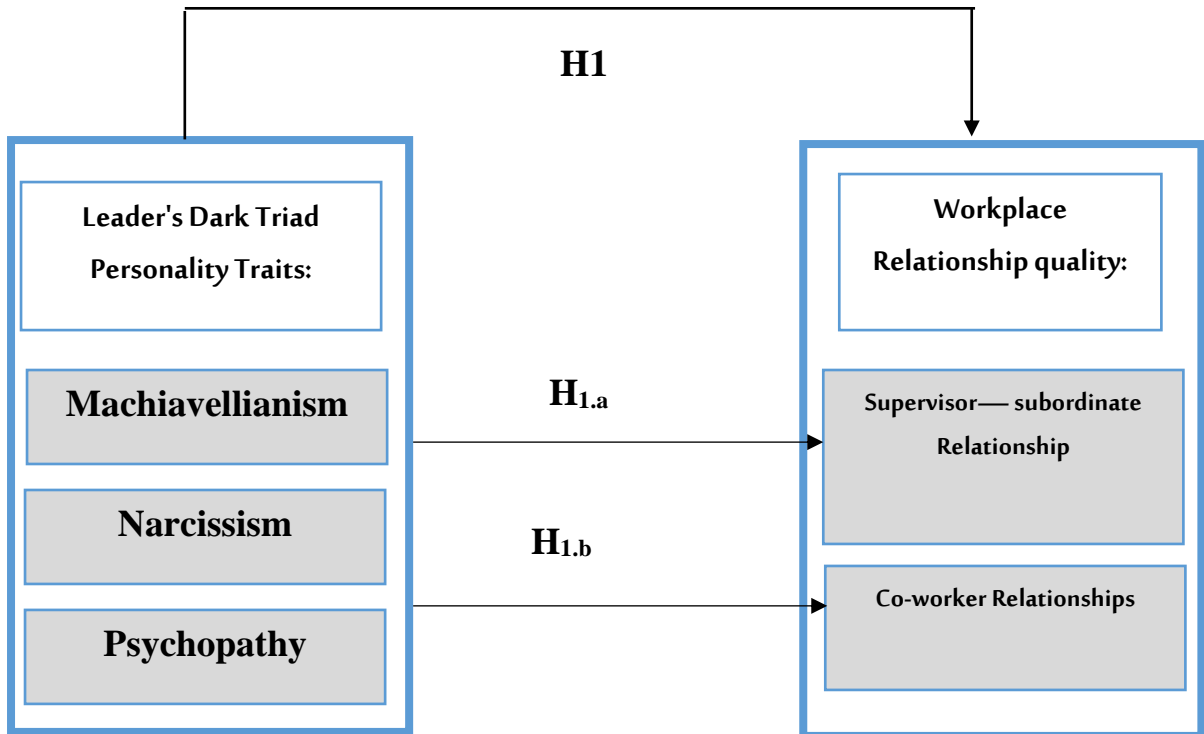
H1

Leader's Dark Triad Personality Traits:

Machiavellianism

Narcissism

Psychopathy

$H_{1.a}$

$H_{1.b}$

Workplace Relationship quality:

Supervisor— subordinate Relationship

Co-worker Relationships